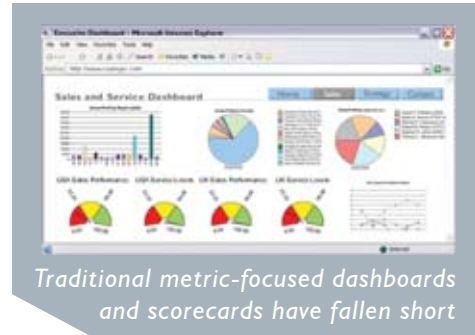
Executive Dashboard - Microsoft Internet Explorer

File Edit View Favorites Tools Help

Sales and Service Dashboard

Home Sales Strategy Contact

USA Sales Performance USA Service Levels UK Sales Performance UK Service Levels

Traditional metric-focused dashboards and scorecards have fallen short